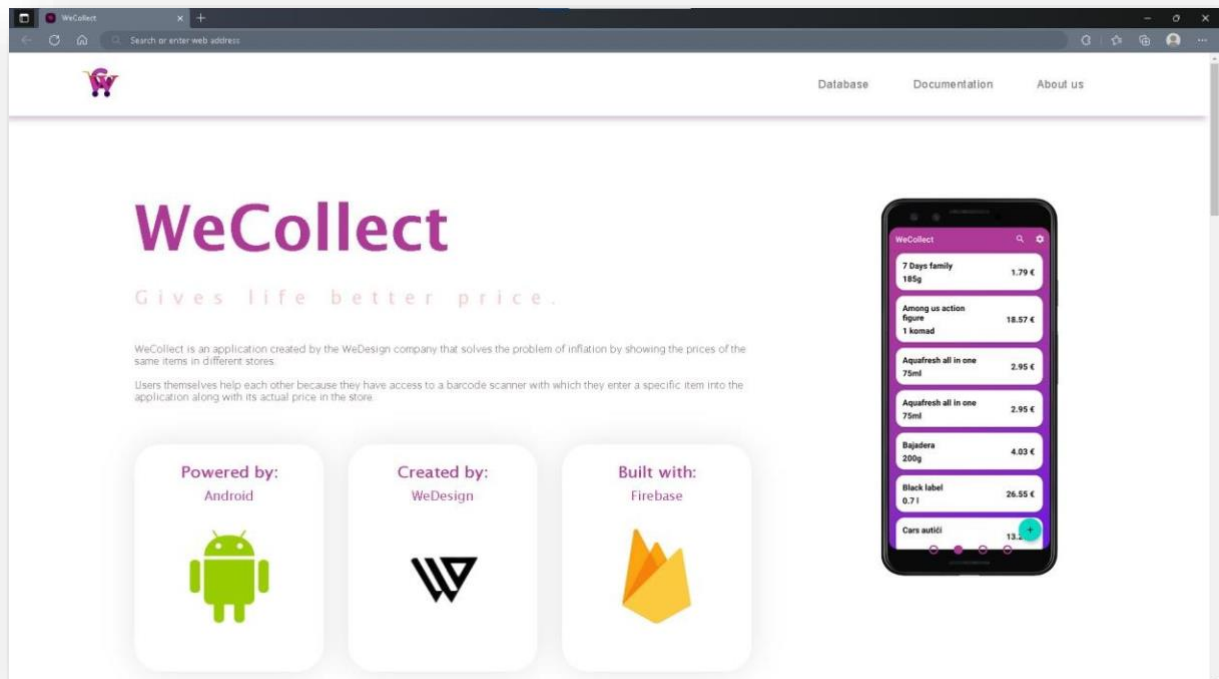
WeCollect

Search or enter web address

Database Documentation About us

WeCollect

Gives life better price.

WeCollect is an application created by the WeDesign company that solves the problem of inflation by showing the prices of the same items in different stores.

Users themselves help each other because they have access to a barcode scanner with which they enter a specific item into the application along with its actual price in the store.

Powered by:
Android

Created by:
WeDesign

Built with:
Firebase

WeCollect

7 Days family
185g
1.79 €

Among us action figure
1 komad
18.57 €

Aquafresh all in one
75ml
2.95 €

Aquafresh all in one
75ml
2.95 €

Bajadera
200g
4.03 €

Black label
0.7 l
26.55 €

Cars autići
13.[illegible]